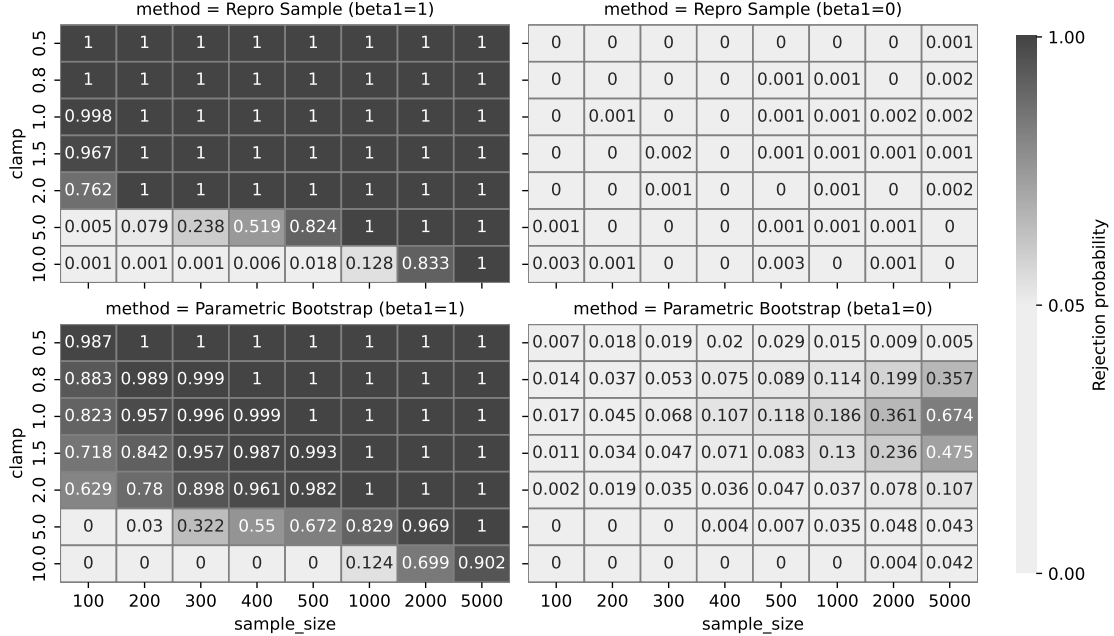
method = Repro Sample (beta1=1)

| clamp | | | | | | | | |
|---|---|---|---|---|---|---|---|---|
| 0.5 | 1 | 1 | 1 | 1 | 1 | 1 | 1 | 1 |
| 0.8 | 1 | 1 | 1 | 1 | 1 | 1 | 1 | 1 |
| 1.0 | 0.998 | 1 | 1 | 1 | 1 | 1 | 1 | 1 |
| 1.5 | 0.967 | 1 | 1 | 1 | 1 | 1 | 1 | 1 |
| 2.0 | 0.762 | 1 | 1 | 1 | 1 | 1 | 1 | 1 |
| 5.0 | 0.005 | 0.079 | 0.238 | 0.519 | 0.824 | 1 | 1 | 1 |
| 10.0 | 0.001 | 0.001 | 0.001 | 0.006 | 0.018 | 0.128 | 0.833 | 1 |

method = Repro Sample (beta1=0)

| | | | | | | | | |
|---|---|---|---|---|---|---|---|---|
| 0.5 | 0 | 0 | 0 | 0 | 0 | 0 | 0 | 0.001 |
| 0.8 | 0 | 0 | 0 | 0 | 0.001 | 0.001 | 0 | 0.002 |
| 1.0 | 0 | 0.001 | 0 | 0 | 0.001 | 0.001 | 0.002 | 0.002 |
| 1.5 | 0 | 0 | 0.002 | 0 | 0.001 | 0.001 | 0.001 | 0.001 |
| 2.0 | 0 | 0 | 0.001 | 0 | 0 | 0.001 | 0 | 0.002 |
| 5.0 | 0.001 | 0 | 0 | 0 | 0.001 | 0.001 | 0.001 | 0 |
| 10.0 | 0.003 | 0.001 | 0 | 0 | 0.003 | 0 | 0.001 | 0 |

method = Parametric Bootstrap (beta1=1)

| clamp | | | | | | | | |
|---|---|---|---|---|---|---|---|---|
| 0.5 | 0.987 | 1 | 1 | 1 | 1 | 1 | 1 | 1 |
| 0.8 | 0.883 | 0.989 | 0.999 | 1 | 1 | 1 | 1 | 1 |
| 1.0 | 0.823 | 0.957 | 0.996 | 0.999 | 1 | 1 | 1 | 1 |
| 1.5 | 0.718 | 0.842 | 0.957 | 0.987 | 0.993 | 1 | 1 | 1 |
| 2.0 | 0.629 | 0.78 | 0.898 | 0.961 | 0.982 | 1 | 1 | 1 |
| 5.0 | 0 | 0.03 | 0.322 | 0.55 | 0.672 | 0.829 | 0.969 | 1 |
| 10.0 | 0 | 0 | 0 | 0 | 0 | 0.124 | 0.699 | 0.902 |
| sample_size | 100 | 200 | 300 | 400 | 500 | 1000 | 2000 | 5000 |

method = Parametric Bootstrap (beta1=0)

| | | | | | | | | |
|---|---|---|---|---|---|---|---|---|
| 0.5 | 0.007 | 0.018 | 0.019 | 0.02 | 0.029 | 0.015 | 0.009 | 0.005 |
| 0.8 | 0.014 | 0.037 | 0.053 | 0.075 | 0.089 | 0.114 | 0.199 | 0.357 |
| 1.0 | 0.017 | 0.045 | 0.068 | 0.107 | 0.118 | 0.186 | 0.361 | 0.674 |
| 1.5 | 0.011 | 0.034 | 0.047 | 0.071 | 0.083 | 0.13 | 0.236 | 0.475 |
| 2.0 | 0.002 | 0.019 | 0.035 | 0.036 | 0.047 | 0.037 | 0.078 | 0.107 |
| 5.0 | 0 | 0 | 0 | 0.004 | 0.007 | 0.035 | 0.048 | 0.043 |
| 10.0 | 0 | 0 | 0 | 0 | 0 | 0 | 0.004 | 0.042 |
| sample_size | 100 | 200 | 300 | 400 | 500 | 1000 | 2000 | 5000 |

Rejection probability
1.00
0.05
0.00